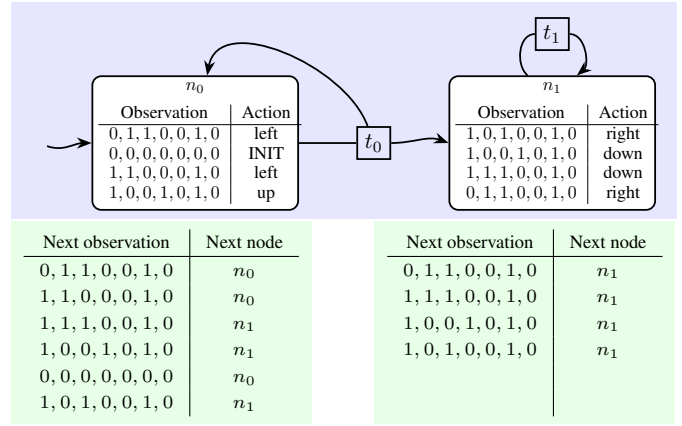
$t_1$

$n_0$

| Observation | Action |
|---|---|
| 0, 1, 1, 0, 0, 1, 0 | left |
| 0, 0, 0, 0, 0, 0, 0 | INIT |
| 1, 1, 0, 0, 0, 1, 0 | left |
| 1, 0, 0, 1, 0, 1, 0 | up |

$t_0$

$n_1$

| Observation | Action |
|---|---|
| 1, 0, 1, 0, 0, 1, 0 | right |
| 1, 0, 0, 1, 0, 1, 0 | down |
| 1, 1, 1, 0, 0, 1, 0 | down |
| 0, 1, 1, 0, 0, 1, 0 | right |

| Next observation | Next node |
|---|---|
| 0, 1, 1, 0, 0, 1, 0 | $n_0$ |
| 1, 1, 0, 0, 0, 1, 0 | $n_0$ |
| 1, 1, 1, 0, 0, 1, 0 | $n_1$ |
| 1, 0, 0, 1, 0, 1, 0 | $n_1$ |
| 0, 0, 0, 0, 0, 0, 0 | $n_0$ |
| 1, 0, 1, 0, 0, 1, 0 | $n_1$ |

| Next observation | Next node |
|---|---|
| 0, 1, 1, 0, 0, 1, 0 | $n_1$ |
| 1, 1, 1, 0, 0, 1, 0 | $n_1$ |
| 1, 0, 0, 1, 0, 1, 0 | $n_1$ |
| 1, 0, 1, 0, 0, 1, 0 | $n_1$ |